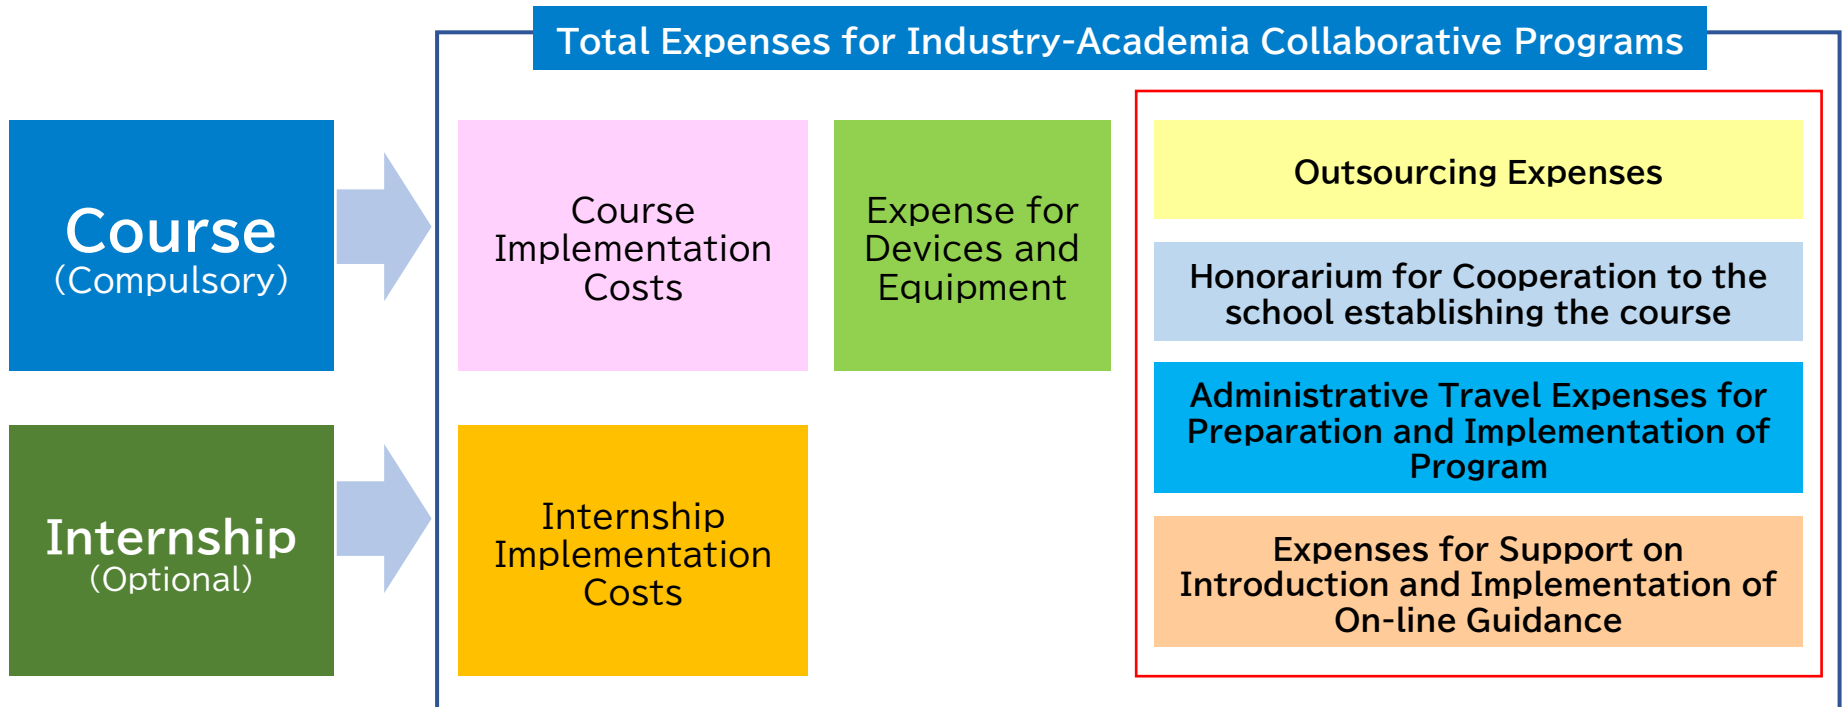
Course
(Compulsory)

Internship
(Optional)

Total Expenses for Industry-Academia Collaborative Programs

Course Implementation Costs

Expense for Devices and Equipment

Outsourcing Expenses

Honorarium for Cooperation to the school establishing the course

Administrative Travel Expenses for Preparation and Implementation of Program

Internship Implementation Costs

Expenses for Support on Introduction and Implementation of On-line Guidance